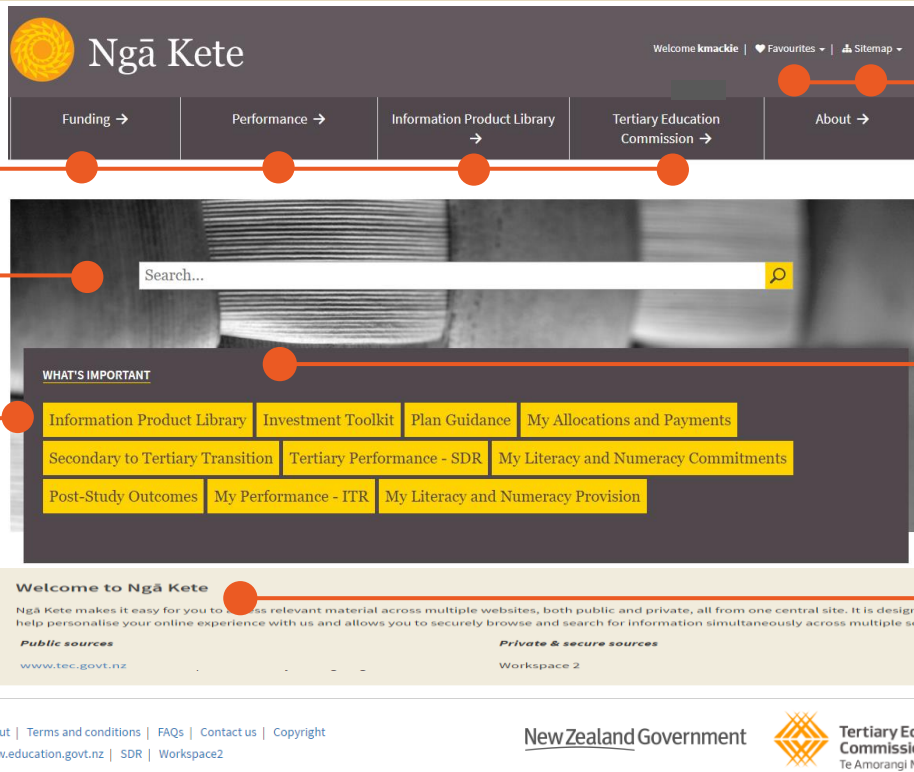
Ngā Kete

Welcome kmackie | ♥ Favourites ▾ | Sitemap ▾

Funding →

Performance →

Information Product Library →

Tertiary Education Commission →

About →

Search...

WHAT'S IMPORTANT

Information Product Library
Investment Toolkit
Plan Guidance
My Allocations and Payments
Secondary to Tertiary Transition
Tertiary Performance - SDR
My Literacy and Numeracy Commitments
Post-Study Outcomes
My Performance - ITR
My Literacy and Numeracy Provision

Welcome to Ngā Kete

Ngā Kete makes it easy for you to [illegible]ss relevant material across multiple websites, both public and private, all from one central site. It is desig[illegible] help personalise your online experience with us and allows you to securely browse and search for information simultaneously across multiple s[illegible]

Public sources
www.tec.govt.nz

Private & secure sources
Workspace 2

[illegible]ut | Terms and conditions | FAQs | Contact us | Copyright
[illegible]w.education.govt.nz | SDR | Workspace2

New Zealand Government

Tertiary Ed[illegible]
Commissi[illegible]
Te Amorangi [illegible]